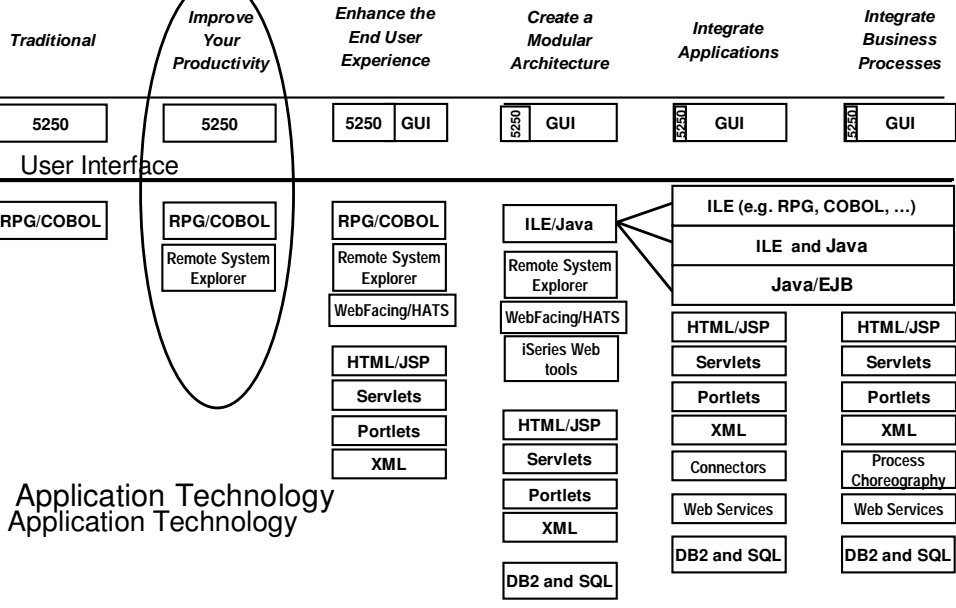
Traditional

Improve Your Productivity

Enhance the End User Experience

Create a Modular Architecture

Integrate Applications

Integrate Business Processes

5250

5250

5250 GUI

5250 GUI

5250 GUI

5250 GUI

User Interface

RPG/COBOL

RPG/COBOL

Remote System Explorer

RPG/COBOL

Remote System Explorer

WebFacing/HATS

HTML/JSP

Servlets

Portlets

XML

ILE/Java

Remote System Explorer

WebFacing/HATS

iSeries Web tools

HTML/JSP

Servlets

Portlets

XML

DB2 and SQL

ILE (e.g. RPG, COBOL, …)

ILE and Java

Java/EJB

HTML/JSP

Servlets

Portlets

XML

Connectors

Web Services

DB2 and SQL

HTML/JSP

Servlets

Portlets

XML

Process Choreography

Web Services

DB2 and SQL

Application Technology
Application Technology